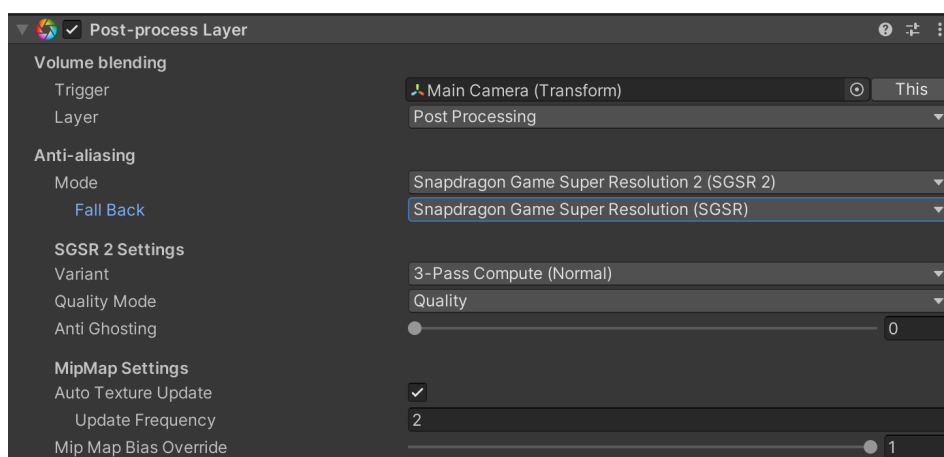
Post-process Layer

Volume blending
Trigger
Main Camera (Transform)
This
Layer
Post Processing

Anti-aliasing
Mode
Snapdragon Game Super Resolution 2 (SGSR 2)
Fall Back
Snapdragon Game Super Resolution (SGSR)

SGSR 2 Settings
Variant
3-Pass Compute (Normal)
Quality Mode
Quality
Anti Ghosting
0

MipMap Settings
Auto Texture Update
✓
Update Frequency
2
Mip Map Bias Override
1